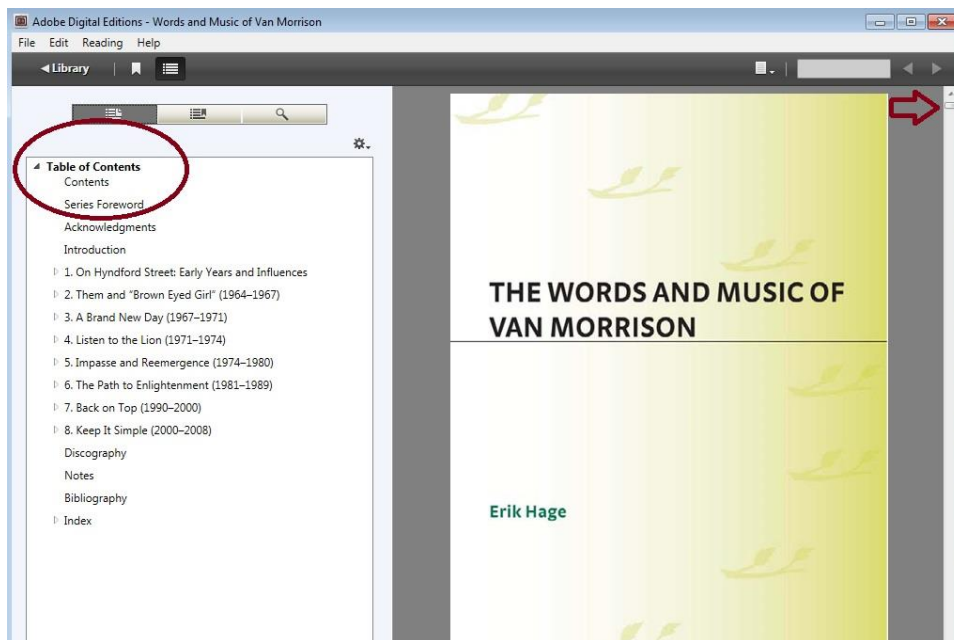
Adobe Digital Editions - Words and Music of Van Morrison

File Edit Reading Help

◀ Library

Table of Contents
Contents
Series Foreword
Acknowledgments
Introduction
1. On Hyndford Street: Early Years and Influences
2. Them and "Brown Eyed Girl" (1964–1967)
3. A Brand New Day (1967–1971)
4. Listen to the Lion (1971–1974)
5. Impasse and Reemergence (1974–1980)
6. The Path to Enlightenment (1981–1989)
7. Back on Top (1990–2000)
8. Keep It Simple (2000–2008)
Discography
Notes
Bibliography
Index

THE WORDS AND MUSIC OF VAN MORRISON

Erik Hage